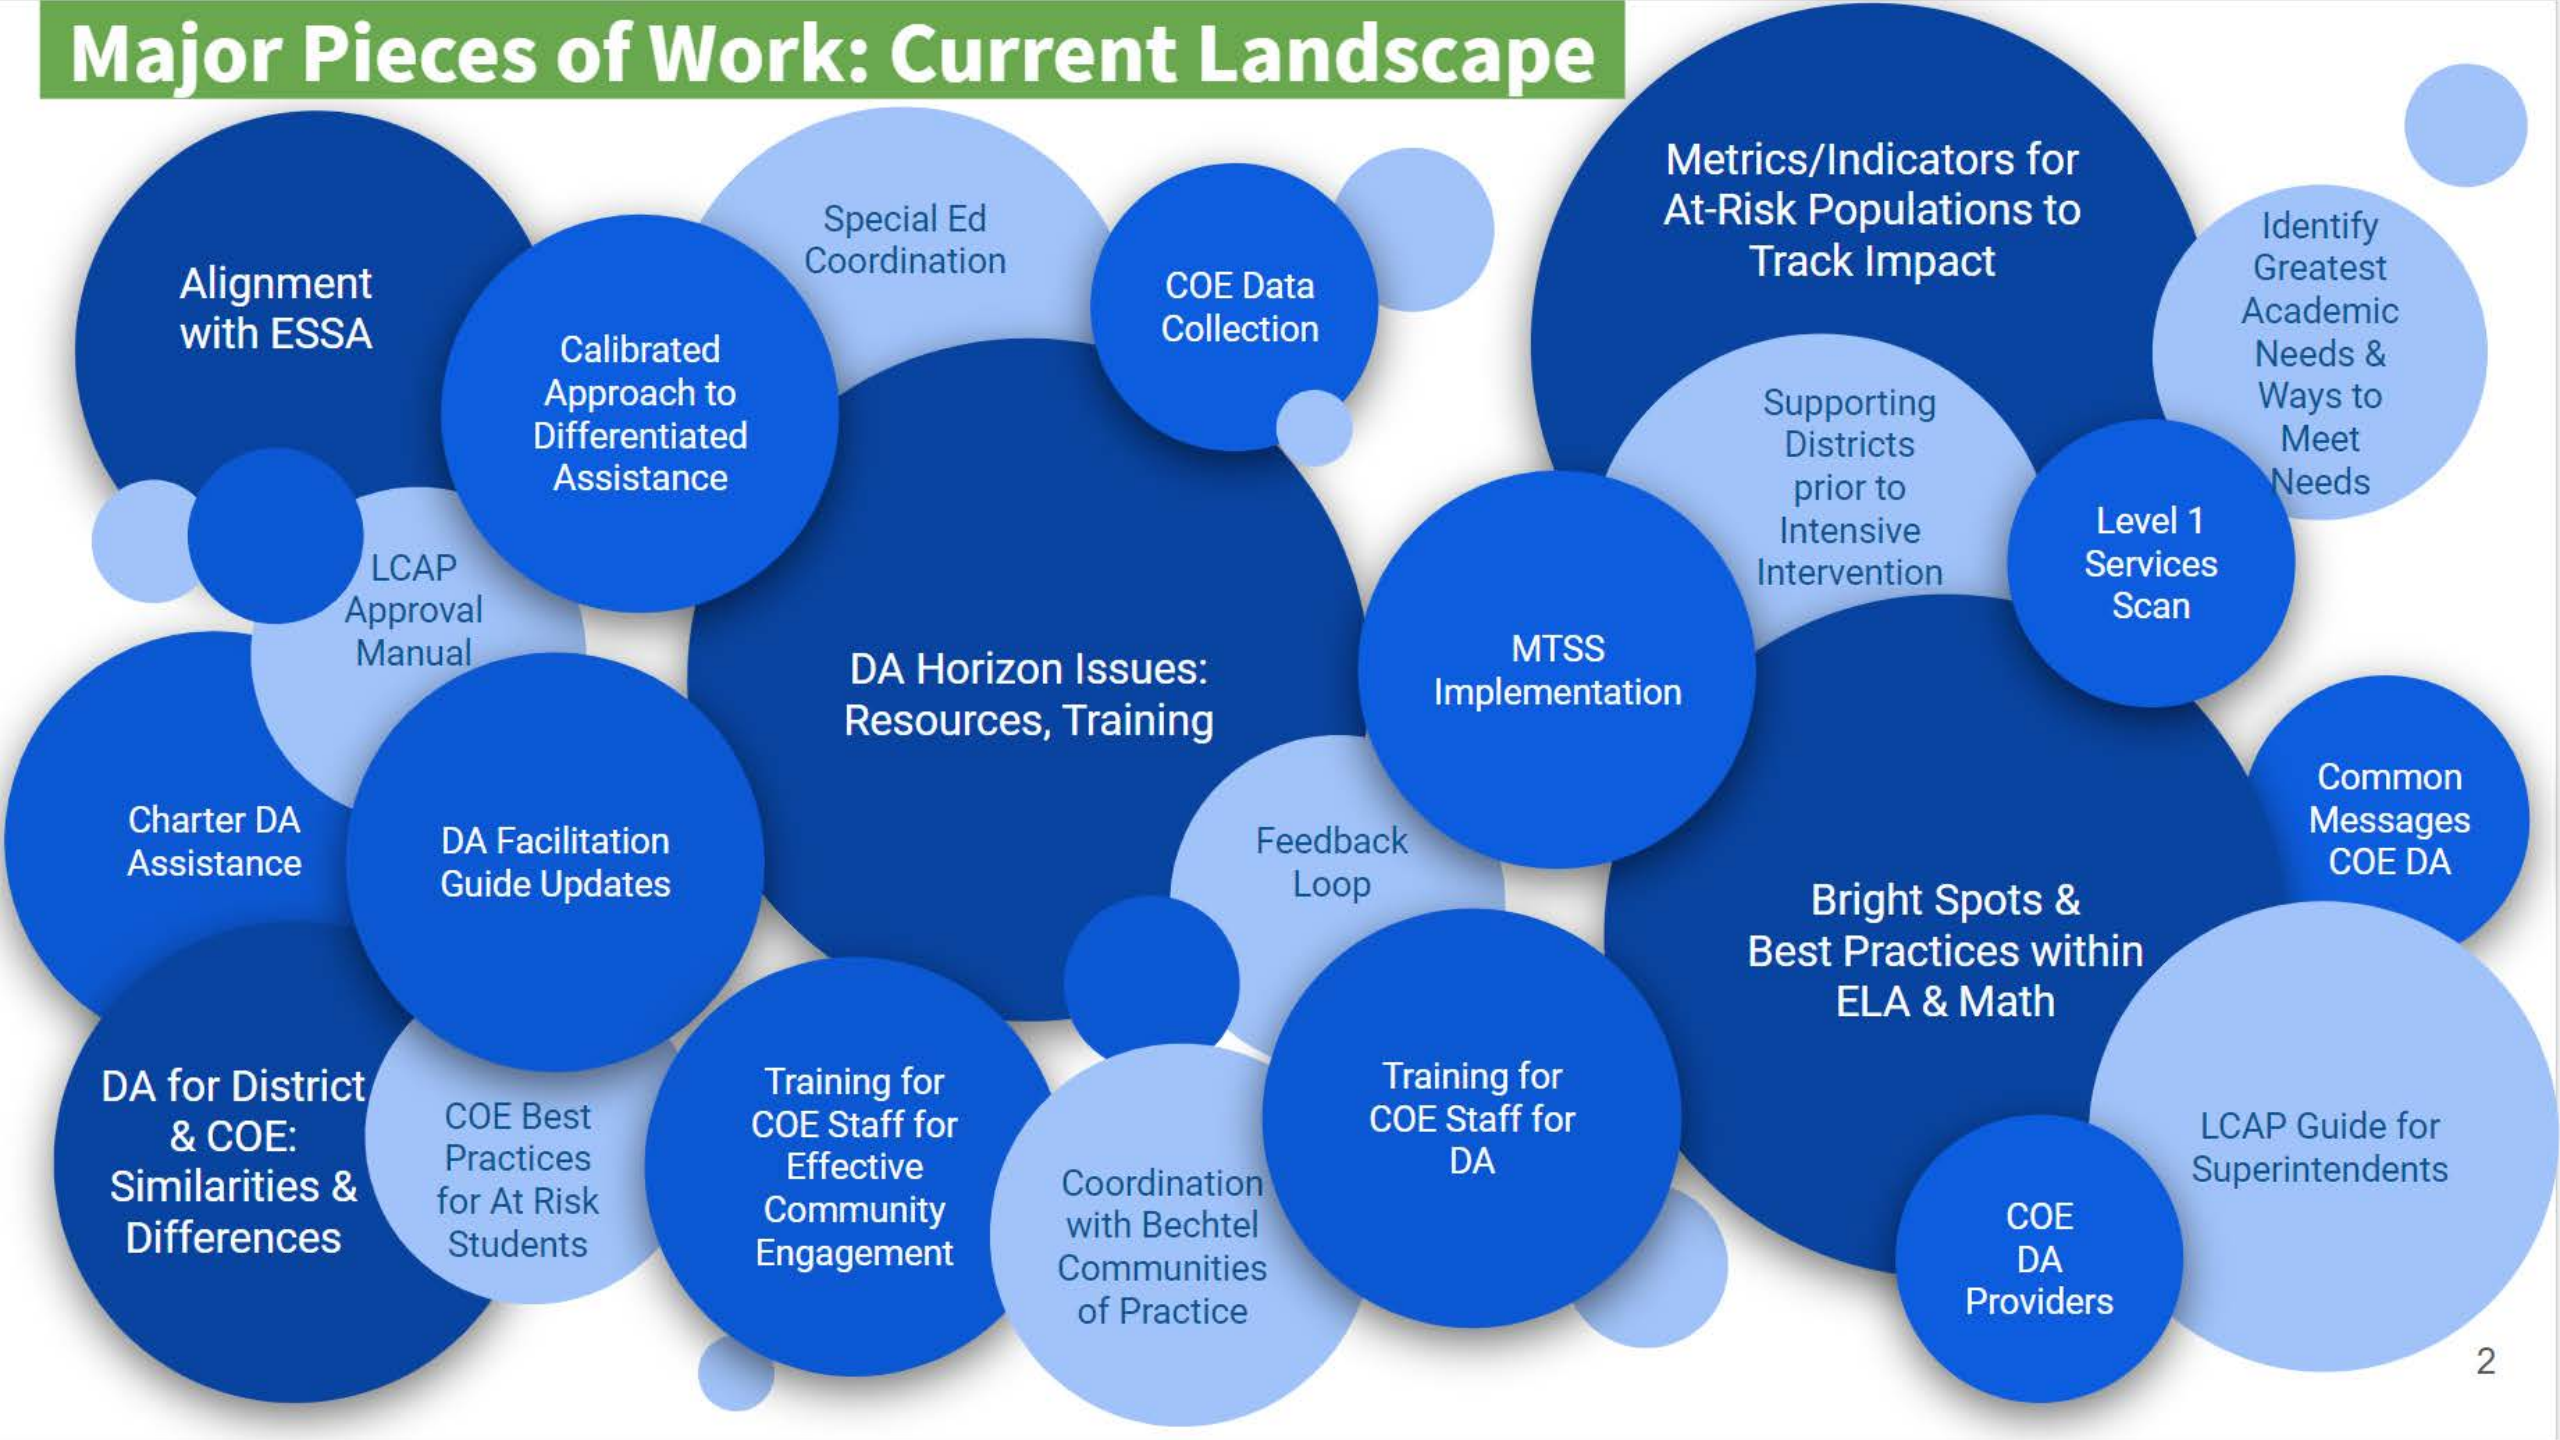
Major Pieces of Work: Current Landscape

Alignment with ESSA

Calibrated Approach to Differentiated Assistance

Special Ed Coordination

COE Data Collection

Metrics/Indicators for At-Risk Populations to Track Impact

Identify Greatest Academic Needs & Ways to Meet Needs

Supporting Districts prior to Intensive Intervention

Level 1 Services Scan

LCAP Approval Manual

DA Horizon Issues: Resources, Training

MTSS Implementation

Charter DA Assistance

DA Facilitation Guide Updates

Feedback Loop

Common Messages COE DA

Bright Spots & Best Practices within ELA & Math

DA for District & COE: Similarities & Differences

COE Best Practices for At Risk Students

Training for COE Staff for Effective Community Engagement

Coordination with Bechtel Communities of Practice

Training for COE Staff for DA

LCAP Guide for Superintendents

COE DA Providers

2